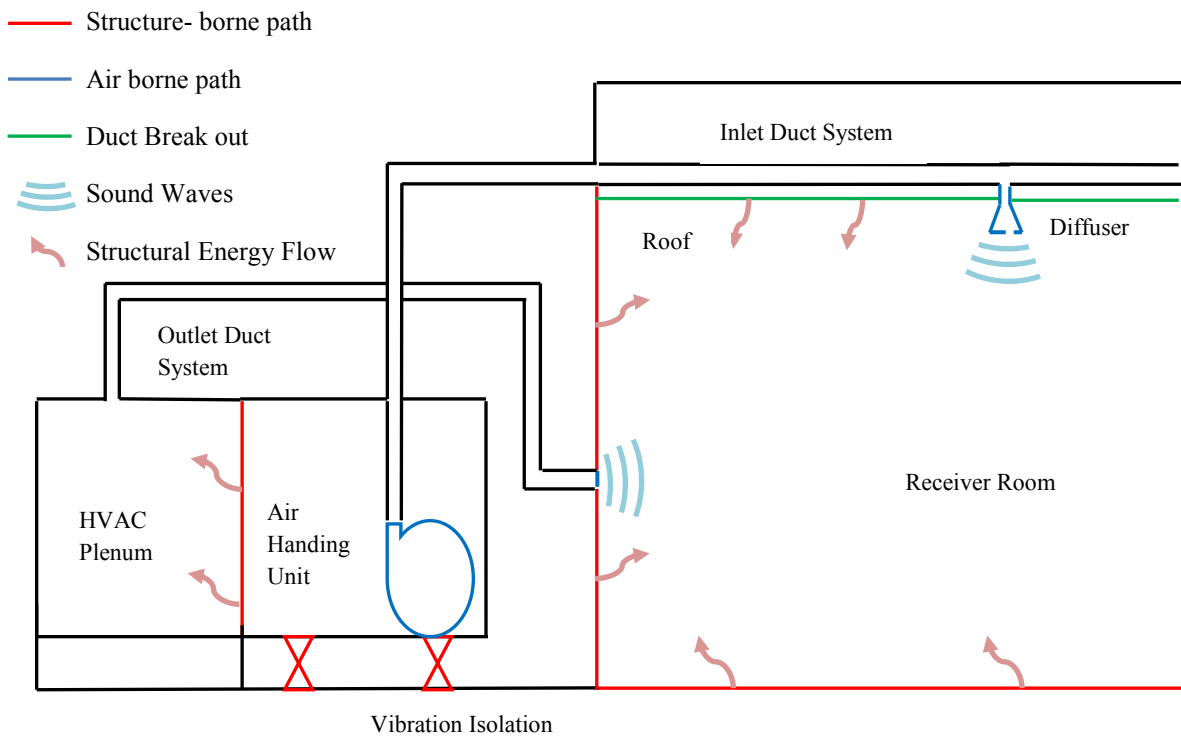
Structure- borne path
Air borne path
Duct Break out
Sound Waves
Structural Energy Flow

Inlet Duct System
Roof
Diffuser
Outlet Duct System
HVAC Plenum
Air Handing Unit
Receiver Room
Vibration Isolation